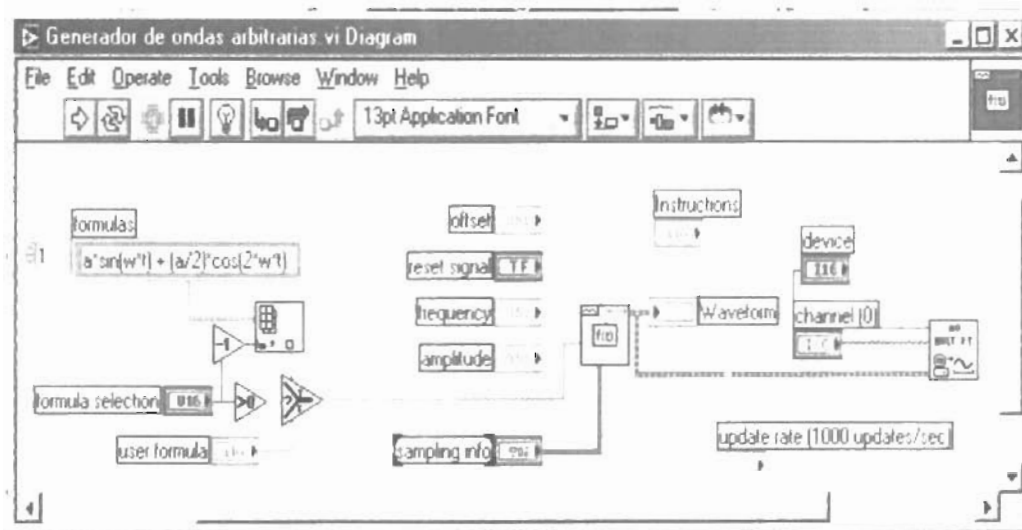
Generador de ondas arbitrarias.vi Diagram

File Edit Operate Tools Browse Window Help

13pt Application Font

formulas

1

(a*sin(w*t) + (a/2)*cos(2*w*t))

offset

reset signal TF

frequency

amplitude

Instructions

device

I16

Waveform

channel (0)

formula selection U16

user formula

sampling info

update rate (1000 updates/sec)